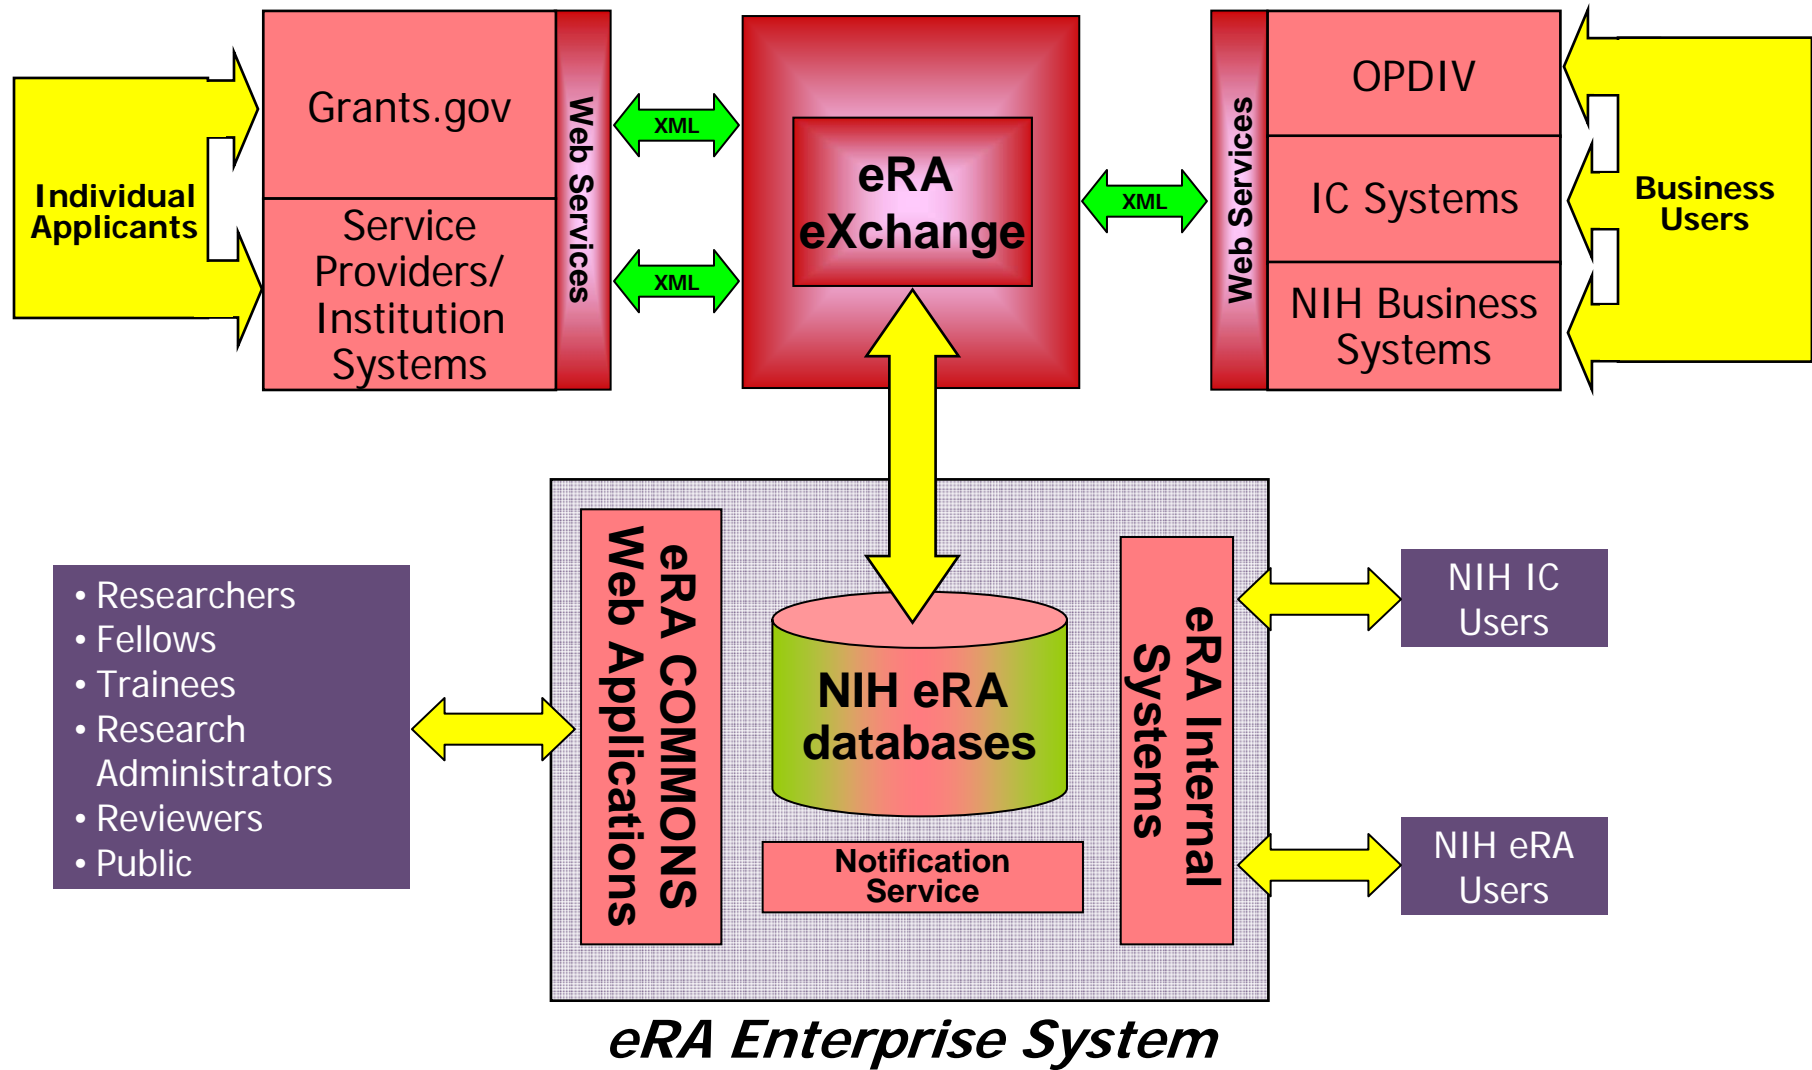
Individual Applicants

Grants.gov

Service Providers/ Institution Systems

Web Services

XML

XML

eRA eXchange

XML

Web Services

OPDIV

IC Systems

NIH Business Systems

Business Users

• Researchers
• Fellows
• Trainees
• Research Administrators
• Reviewers
• Public

eRA COMMONS Web Applications

NIH eRA databases

Notification Service

eRA Internal Systems

NIH IC Users

NIH eRA Users

eRA Enterprise System